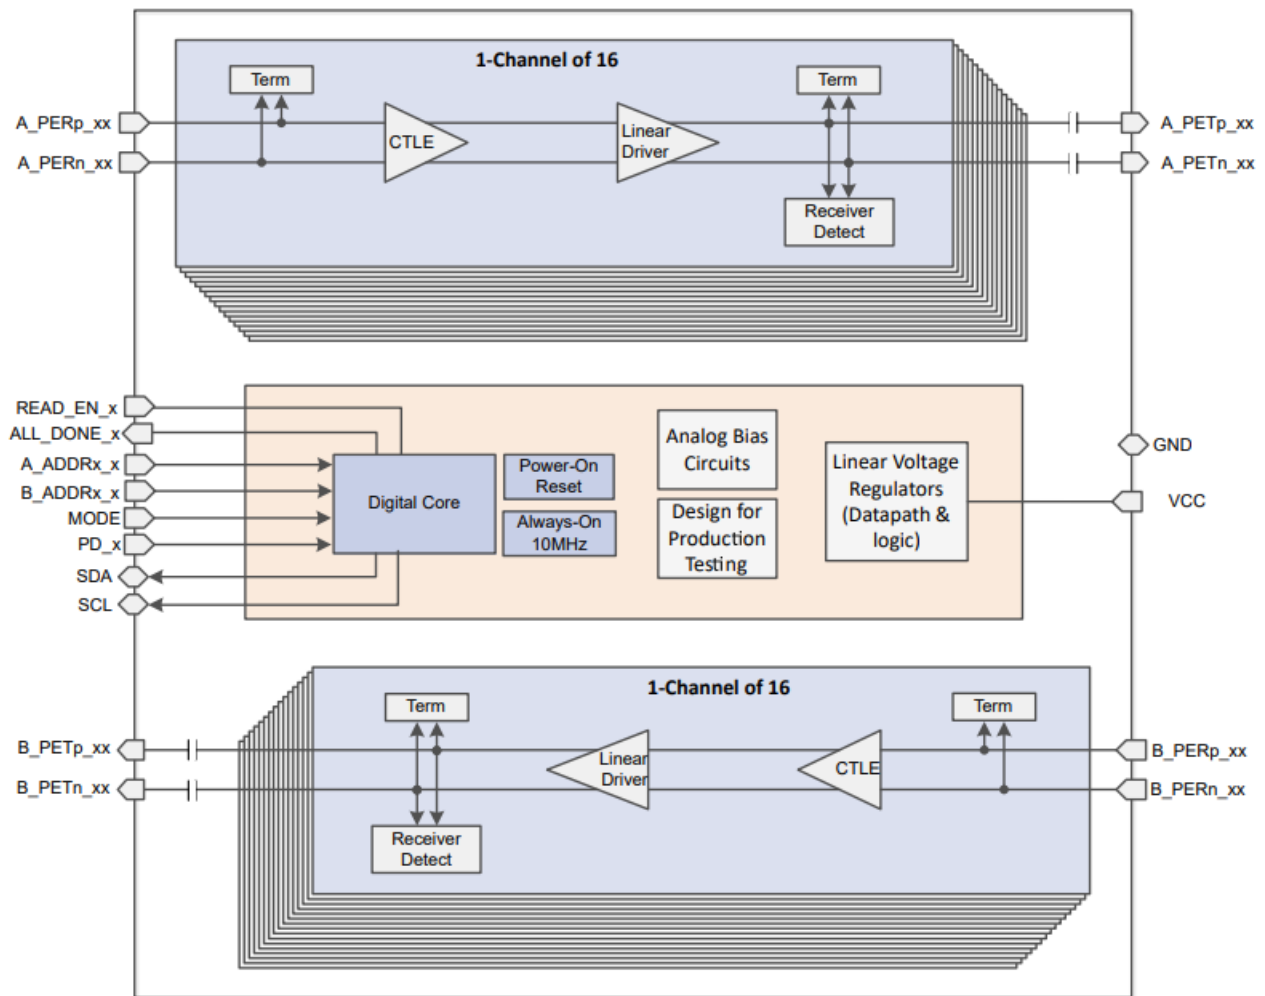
1-Channel of 16

Term

Term

A_PERp_xx

A_PERn_xx

CTLE

Linear Driver

A_PETp_xx

A_PETn_xx

Receiver Detect

READ_EN_x

ALL_DONE_x

A_ADDRx_x

B_ADDRx_x

MODE

PD_x

SDA

SCL

Digital Core

Power-On Reset

Always-On 10MHz

Analog Bias Circuits

Design for Production Testing

Linear Voltage Regulators (Datapath & logic)

GND

VCC

1-Channel of 16

Term

Term

B_PETp_xx

B_PETn_xx

Linear Driver

CTLE

B_PERp_xx

B_PERn_xx

Receiver Detect